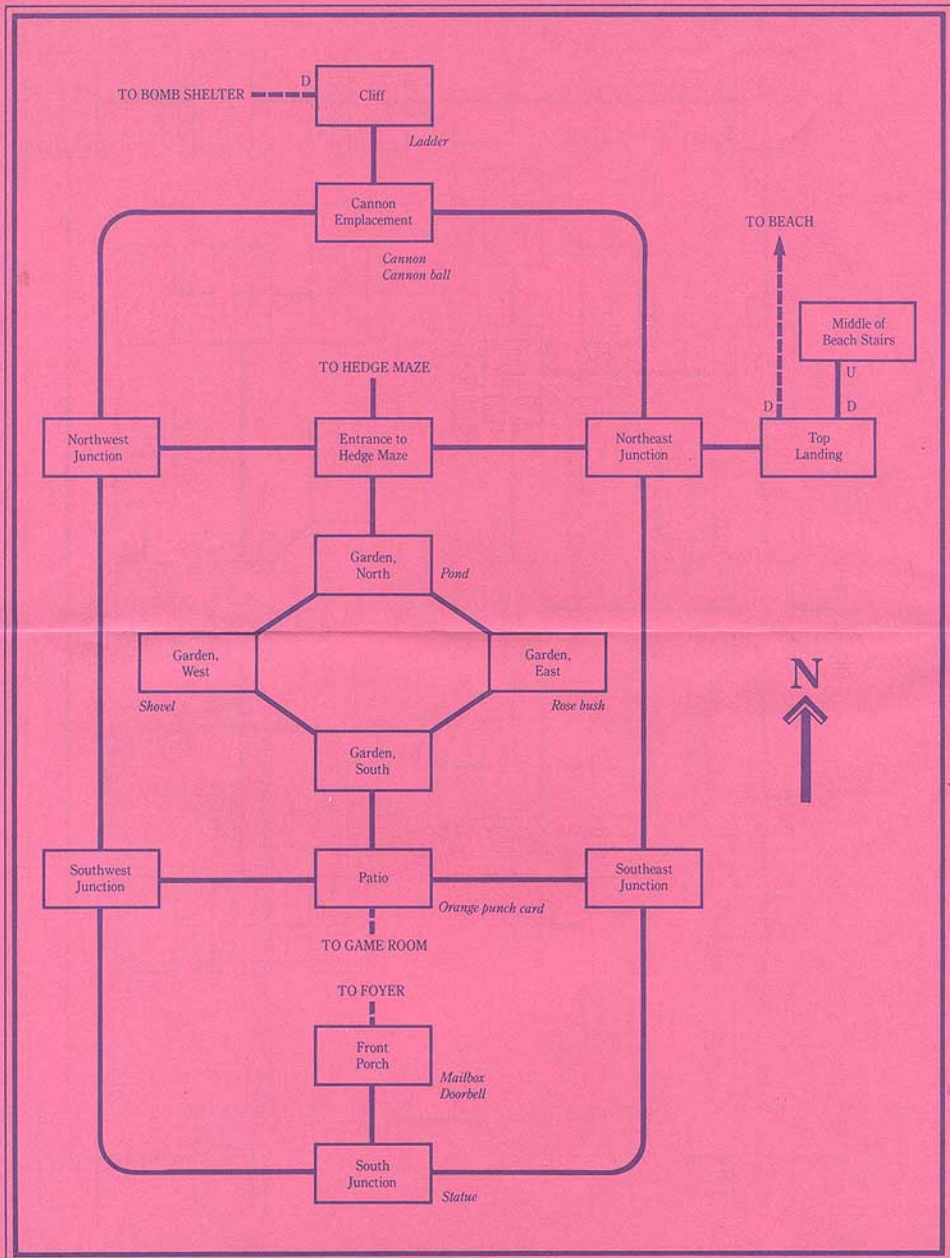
TO BOMB SHELTER

D

Cliff

Ladder

Cannon Emplacement

Cannon
Cannon ball

TO BEACH

Middle of Beach Stairs

U

D

D

TO HEDGE MAZE

Northwest Junction

Entrance to Hedge Maze

Northeast Junction

Top Landing

Garden, North

Pond

Garden, West

Shovel

Garden, East

Rose bush

N

Garden, South

Southwest Junction

Patio

Southeast Junction

Orange punch card

TO GAME ROOM

TO FOYER

Front Porch

Mailbox
Doorbell

South Junction

Statue